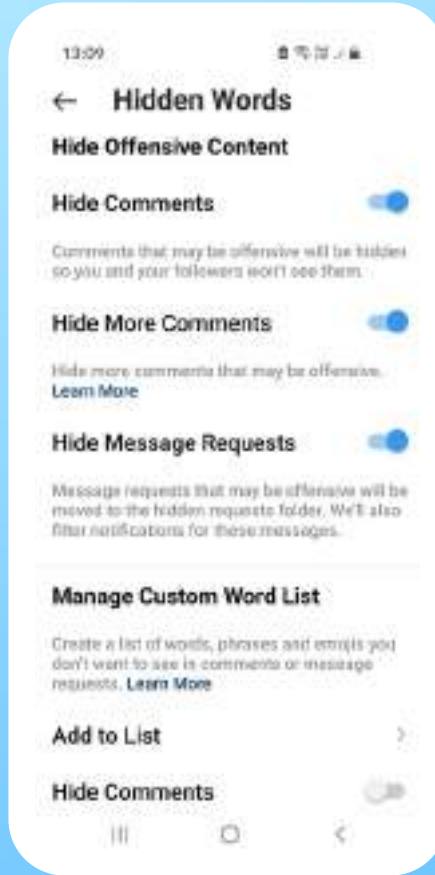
13:09

← Hidden Words

Hide Offensive Content

Hide Comments

Comments that may be offensive will be hidden so you and your followers won't see them.

Hide More Comments

Hide more comments that may be offensive. Learn More

Hide Message Requests

Message requests that may be offensive will be moved to the hidden requests folder. We'll also filter notifications for these messages.

Manage Custom Word List

Create a list of words, phrases and emojis you don't want to see in comments or message requests. Learn More

Add to List

Hide Comments